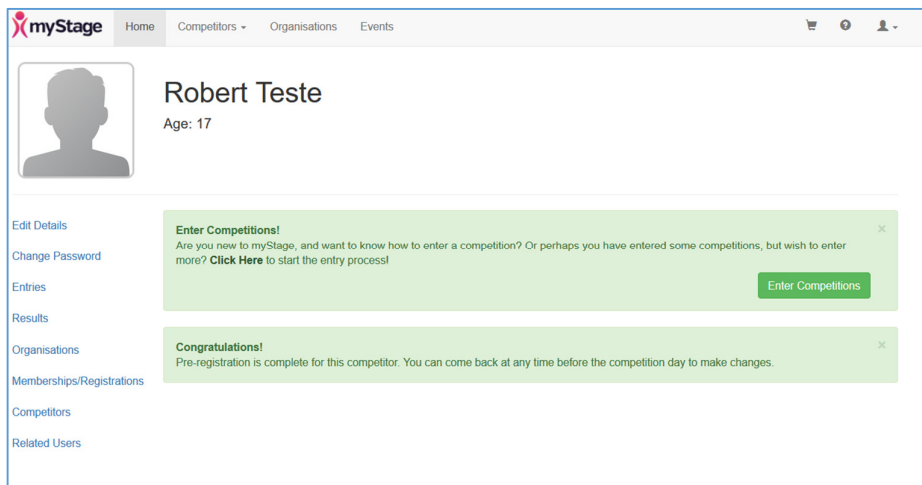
myStage Home Competitors Organisations Events

Robert Teste

Age: 17

Edit Details

Change Password

Entries

Results

Organisations

Memberships/Registrations

Competitors

Related Users

Enter Competitions!

Are you new to myStage, and want to know how to enter a competition? Or perhaps you have entered some competitions, but wish to enter more? Click Here to start the entry process!

×

Enter Competitions

Congratulations!

Pre-registration is complete for this competitor. You can come back at any time before the competition day to make changes.

×